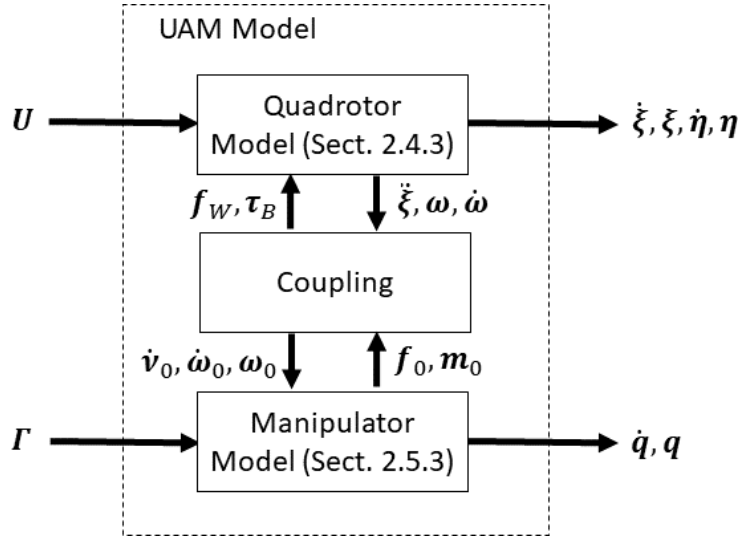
UAM Model

$\boldsymbol{U}$

Quadrotor Model (Sect. 2.4.3)

$\dot{\boldsymbol{\xi}}, \boldsymbol{\xi}, \dot{\boldsymbol{\eta}}, \boldsymbol{\eta}$

$\boldsymbol{f}_W, \boldsymbol{\tau}_B$

$\ddot{\boldsymbol{\xi}}, \boldsymbol{\omega}, \dot{\boldsymbol{\omega}}$

Coupling

$\dot{\boldsymbol{\nu}}_0, \dot{\boldsymbol{\omega}}_0, \boldsymbol{\omega}_0$

$\boldsymbol{f}_0, \boldsymbol{m}_0$

$\boldsymbol{\Gamma}$

Manipulator Model (Sect. 2.5.3)

$\dot{\boldsymbol{q}}, \boldsymbol{q}$